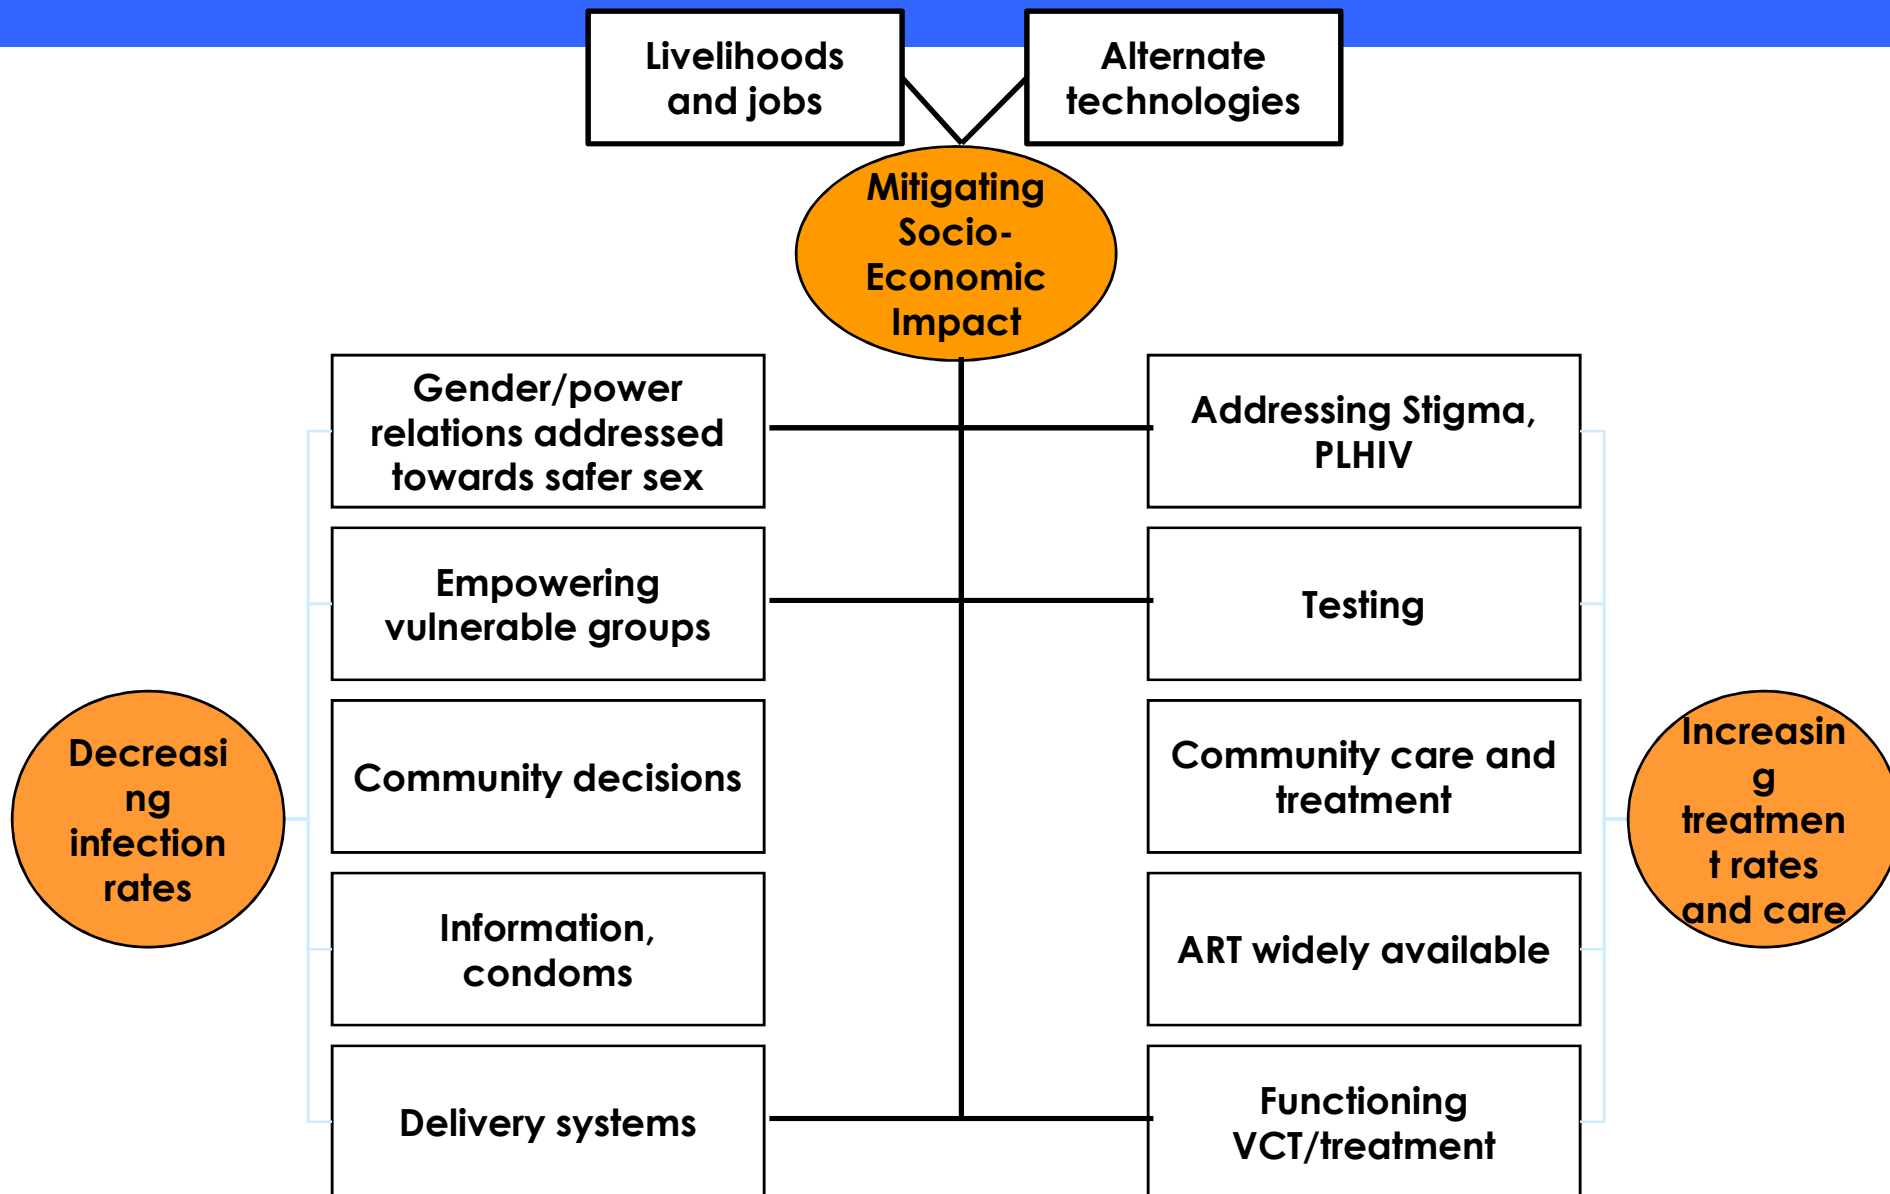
Livelihoods and jobs

Alternate technologies

Mitigating Socio-Economic Impact

Gender/power relations addressed towards safer sex

Addressing Stigma, PLHIV

Empowering vulnerable groups

Testing

Decreasi ng infection rates

Community decisions

Community care and treatment

Increasin g treatmen t rates and care

Information, condoms

ART widely available

Delivery systems

Functioning VCT/treatment